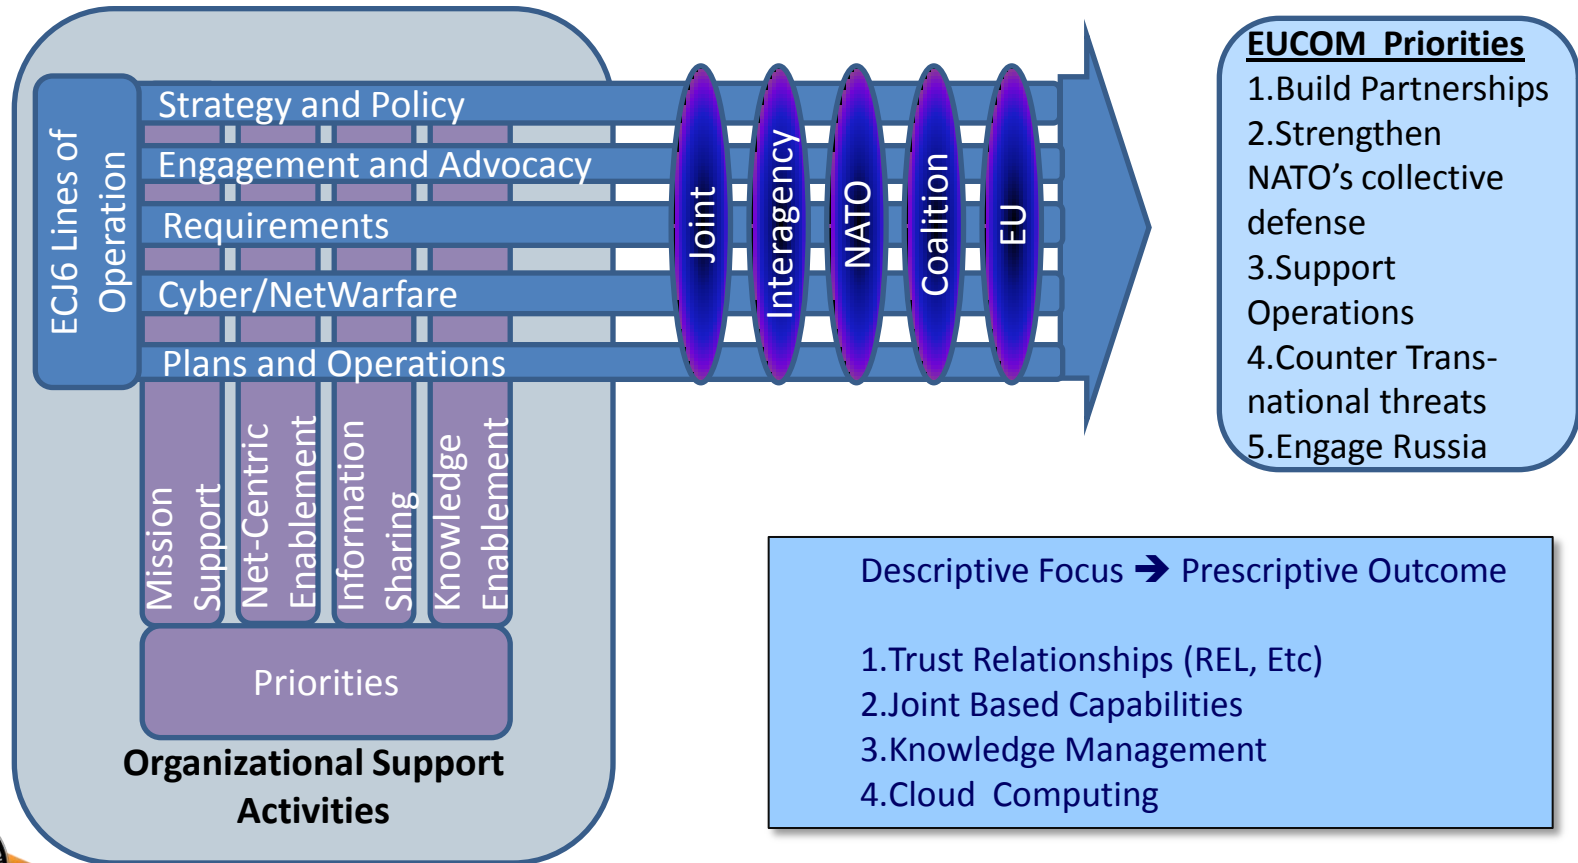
ECJ6 Lines of Operation

Strategy and Policy

Engagement and Advocacy

Requirements

Cyber/NetWarfare

Plans and Operations

Joint

Interagency

NATO

Coalition

EU

Mission Support

Net-Centric Enablement

Information Sharing

Knowledge Enablement

Priorities

Organizational Support Activities

EUCOM Priorities
1.Build Partnerships
2.Strengthen NATO's collective defense
3.Support Operations
4.Counter Trans-national threats
5.Engage Russia

Descriptive Focus ➔ Prescriptive Outcome

1.Trust Relationships (REL, Etc)
2.Joint Based Capabilities
3.Knowledge Management
4.Cloud Computing